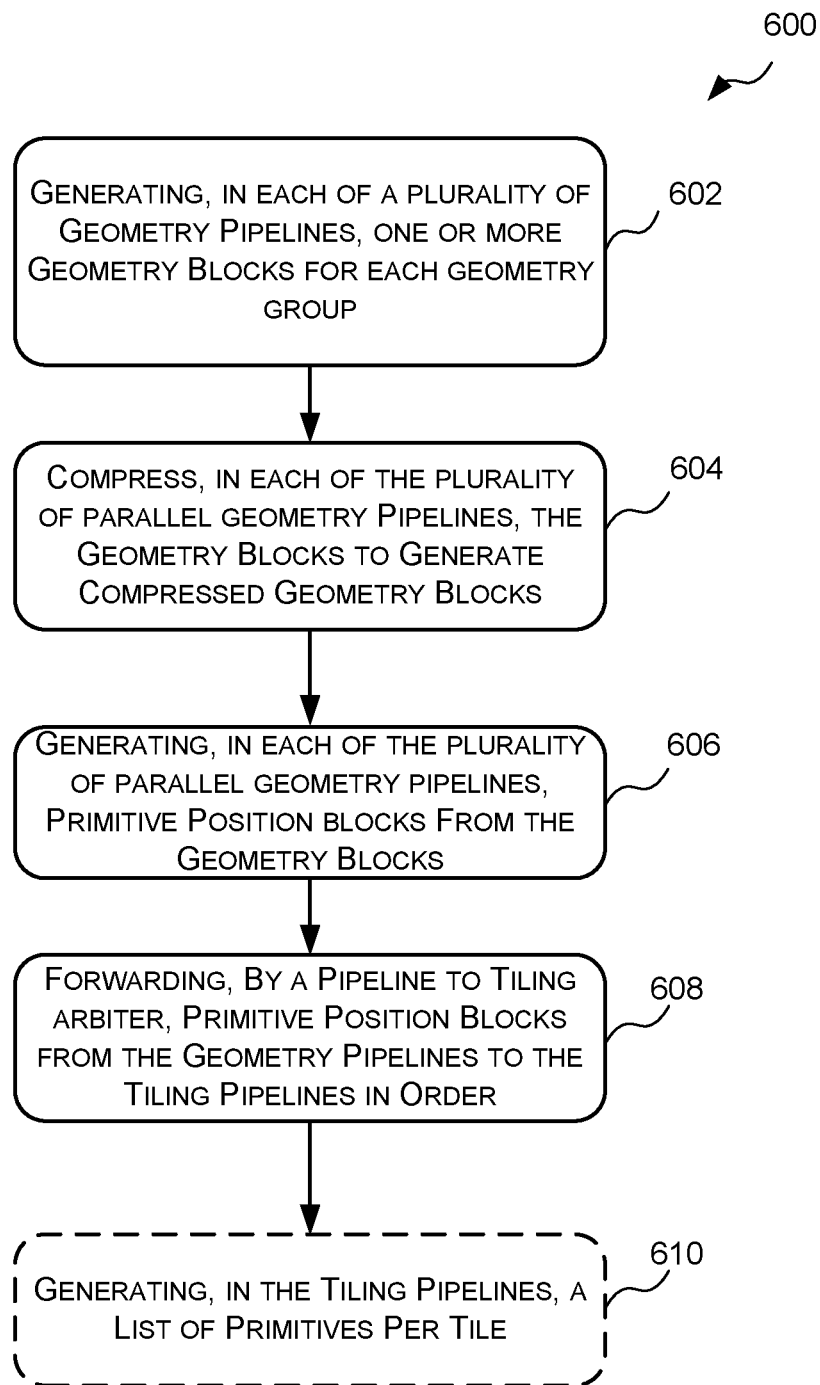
600

Generating, in each of a plurality of Geometry Pipelines, one or more Geometry Blocks for each geometry group

602

Compress, in each of the plurality of parallel geometry Pipelines, the Geometry Blocks to Generate Compressed Geometry Blocks

604

Generating, in each of the plurality of parallel geometry pipelines, Primitive Position blocks From the Geometry Blocks

606

Forwarding, By a Pipeline to Tiling arbiter, Primitive Position Blocks from the Geometry Pipelines to the Tiling Pipelines in Order

608

Generating, in the Tiling Pipelines, a List of Primitives Per Tile

610